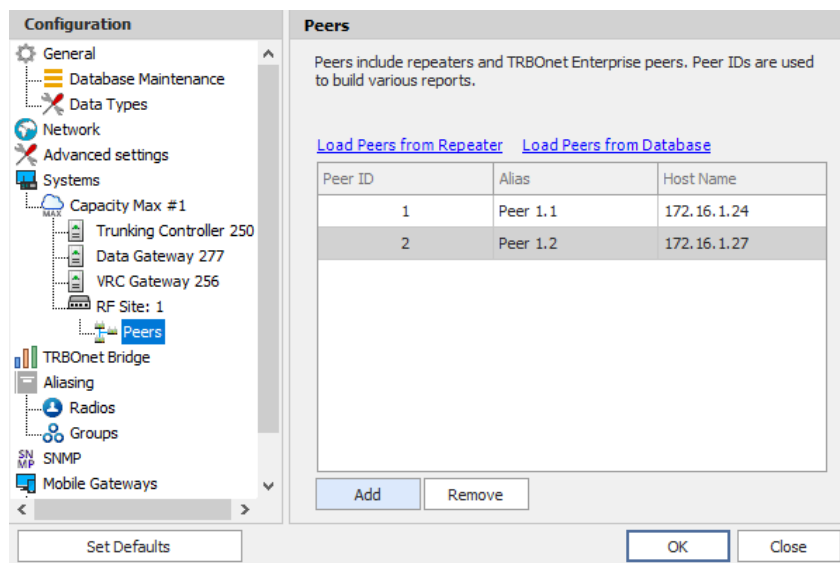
Configuration

General
Database Maintenance
Data Types
Network
Advanced settings
Systems
Capacity Max #1
MAX
Trunking Controller 250
Data Gateway 277
VRC Gateway 256
RF Site: 1
Peers
TRBOnet Bridge
Aliasing
Radios
Groups
SN MP SNMP
Mobile Gateways

Peers

Peers include repeaters and TRBOnet Enterprise peers. Peer IDs are used to build various reports.

Load Peers from Repeater Load Peers from Database

| Peer ID | Alias | Host Name |
|---|---|---|
| 1 | Peer 1.1 | 172.16.1.24 |
| 2 | Peer 1.2 | 172.16.1.27 |

Add Remove

Set Defaults OK Close